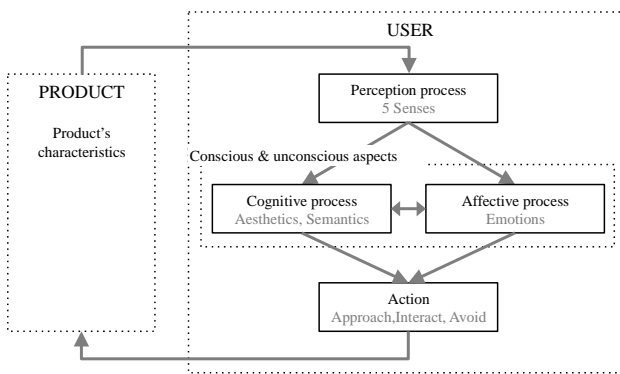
USER

PRODUCT

Product's characteristics

Perception process
5 Senses

Conscious & unconscious aspects

Cognitive process
Aesthetics, Semantics

Affective process
Emotions

Action
Approach,Interact, Avoid